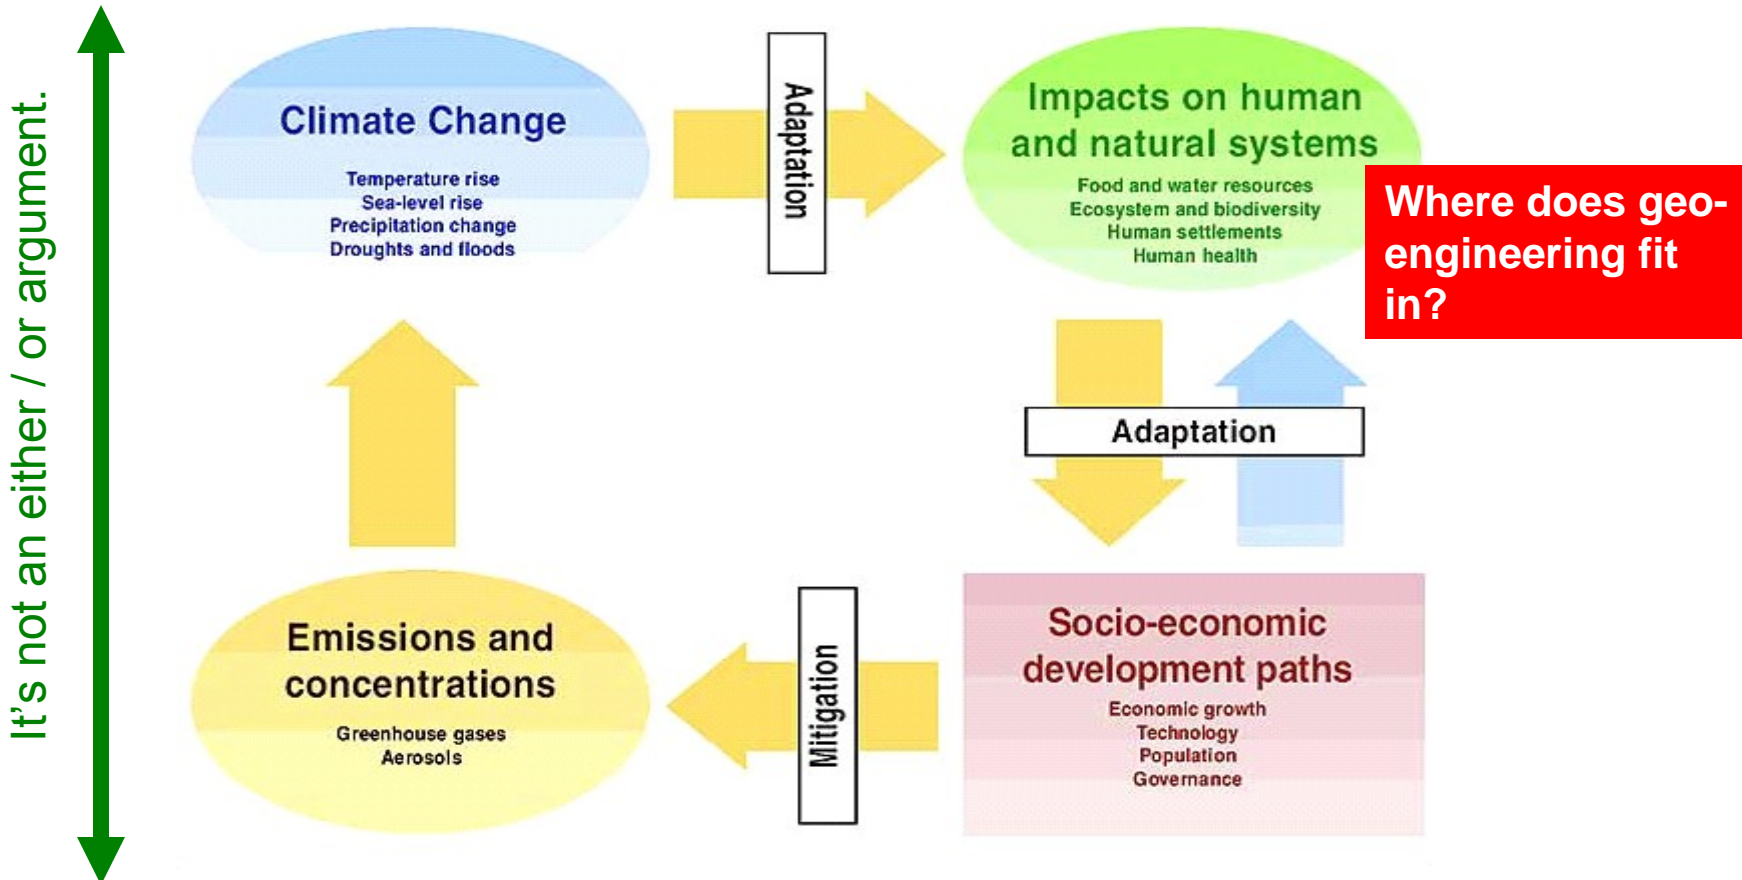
It's not an either / or argument.

Climate Change

Temperature rise
Sea-level rise
Precipitation change
Droughts and floods

Adaptation

Impacts on human and natural systems

Food and water resources
Ecosystem and biodiversity
Human settlements
Human health

Where does geo-engineering fit in?

Adaptation

Emissions and concentrations

Greenhouse gases
Aerosols

Mitigation

Socio-economic development paths

Economic growth
Technology
Population
Governance